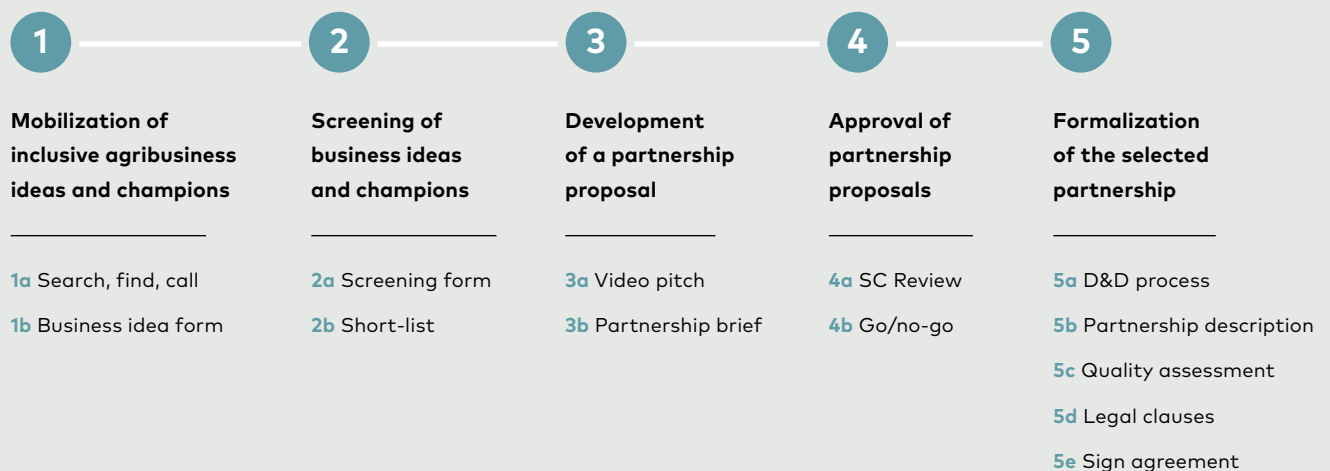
1

Mobilization of inclusive agribusiness ideas and champions

1a Search, find, call

1b Business idea form

2

Screening of business ideas and champions

2a Screening form

2b Short-list

3

Development of a partnership proposal

3a Video pitch

3b Partnership brief

4

Approval of partnership proposals

4a SC Review

4b Go/no-go

5

Formalization of the selected partnership

5a D&D process

5b Partnership description

5c Quality assessment

5d Legal clauses

5e Sign agreement